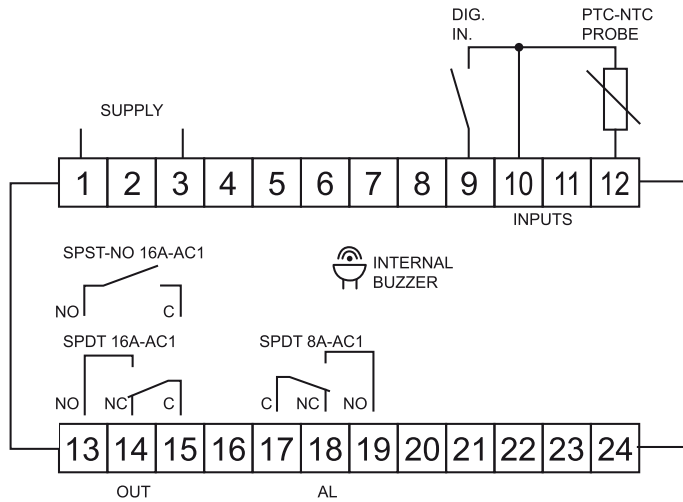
DIG. IN.

PTC-NTC PROBE

SUPPLY

| 1 | 2 | 3 | 4 | 5 | 6 | 7 | 8 | 9 | 10 | 11 | 12 |
|---|---|---|---|---|---|---|---|---|---|---|---|

INPUTS

SPST-NO 16A-AC1

NO C

INTERNAL BUZZER

SPDT 16A-AC1

NO NC C

SPDT 8A-AC1

C NC NO

| 13 | 14 | 15 | 16 | 17 | 18 | 19 | 20 | 21 | 22 | 23 | 24 |
|---|---|---|---|---|---|---|---|---|---|---|---|

OUT

AL